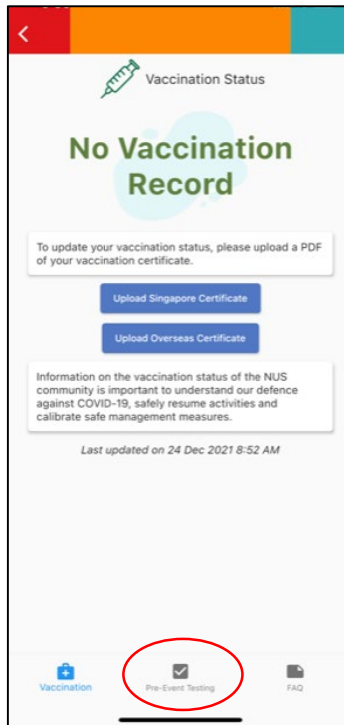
<

Vaccination Status

No Vaccination Record

To update your vaccination status, please upload a PDF of your vaccination certificate.

Upload Singapore Certificate

Upload Overseas Certificate

Information on the vaccination status of the NUS community is important to understand our defence against COVID-19, safely resume activities and calibrate safe management measures.

Last updated on 24 Dec 2021 8:52 AM

Vaccination

Pre-Event Testing

FAQ